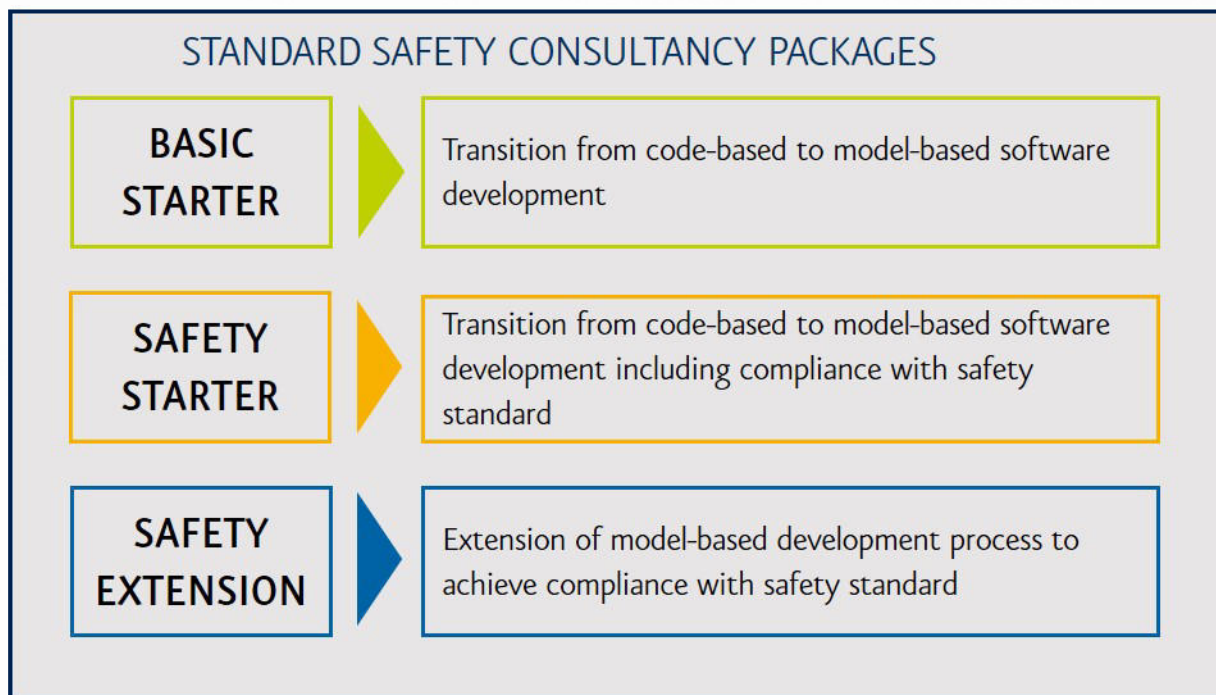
STANDARD SAFETY CONSULTANCY PACKAGES

BASIC STARTER

Transition from code-based to model-based software development

SAFETY STARTER

Transition from code-based to model-based software development including compliance with safety standard

SAFETY EXTENSION

Extension of model-based development process to achieve compliance with safety standard